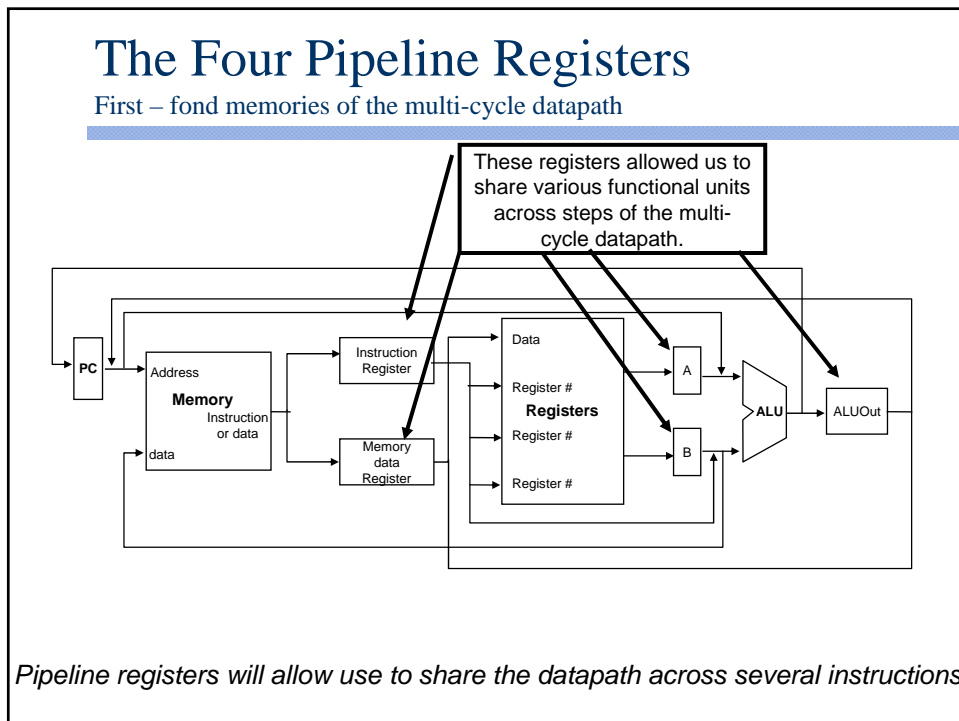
The Four Pipeline Registers

First – fond memories of the multi-cycle datapath

These registers allowed us to share various functional units across steps of the multicycle datapath.

PC

Address

Memory

Instruction or data

data

Instruction Register

Memory data Register

Data

Register #

Registers

Register #

Register #

A

B

ALU

ALUOut

Pipeline registers will allow use to share the datapath across several instructions